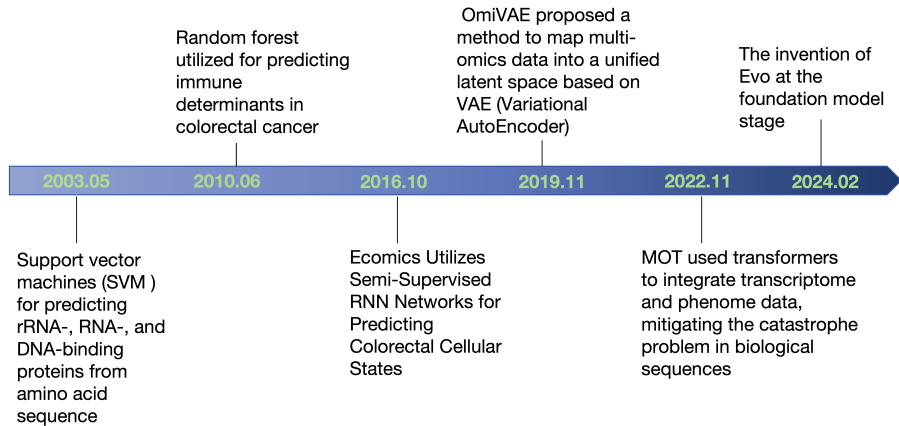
Random forest utilized for predicting immune determinants in colorectal cancer

OmiVAE proposed a method to map multi-omics data into a unified latent space based on VAE (Variational AutoEncoder)

The invention of Evo at the foundation model stage

2003.05

2010.06

2016.10

2019.11

2022.11

2024.02

Support vector machines (SVM ) for predicting rRNA-, RNA-, and DNA-binding proteins from amino acid sequence

Ecomics Utilizes Semi-Supervised RNN Networks for Predicting Colorectal Cellular States

MOT used transformers to integrate transcriptome and phenome data, mitigating the catastrophe problem in biological sequences